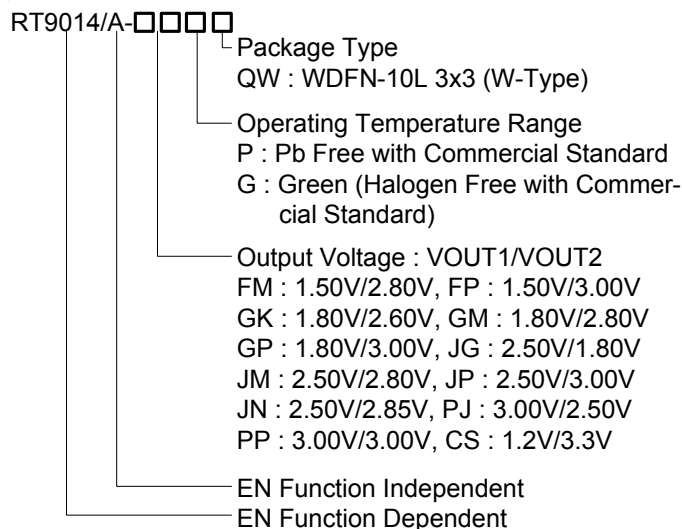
RT9014/A-□□□□

Package Type
QW : WDFN-10L 3x3 (W-Type)

Operating Temperature Range
P : Pb Free with Commercial Standard
G : Green (Halogen Free with Commercial Standard)

Output Voltage : VOUT1/VOUT2
FM : 1.50V/2.80V, FP : 1.50V/3.00V
GK : 1.80V/2.60V, GM : 1.80V/2.80V
GP : 1.80V/3.00V, JG : 2.50V/1.80V
JM : 2.50V/2.80V, JP : 2.50V/3.00V
JN : 2.50V/2.85V, PJ : 3.00V/2.50V
PP : 3.00V/3.00V, CS : 1.2V/3.3V

EN Function Independent
EN Function Dependent